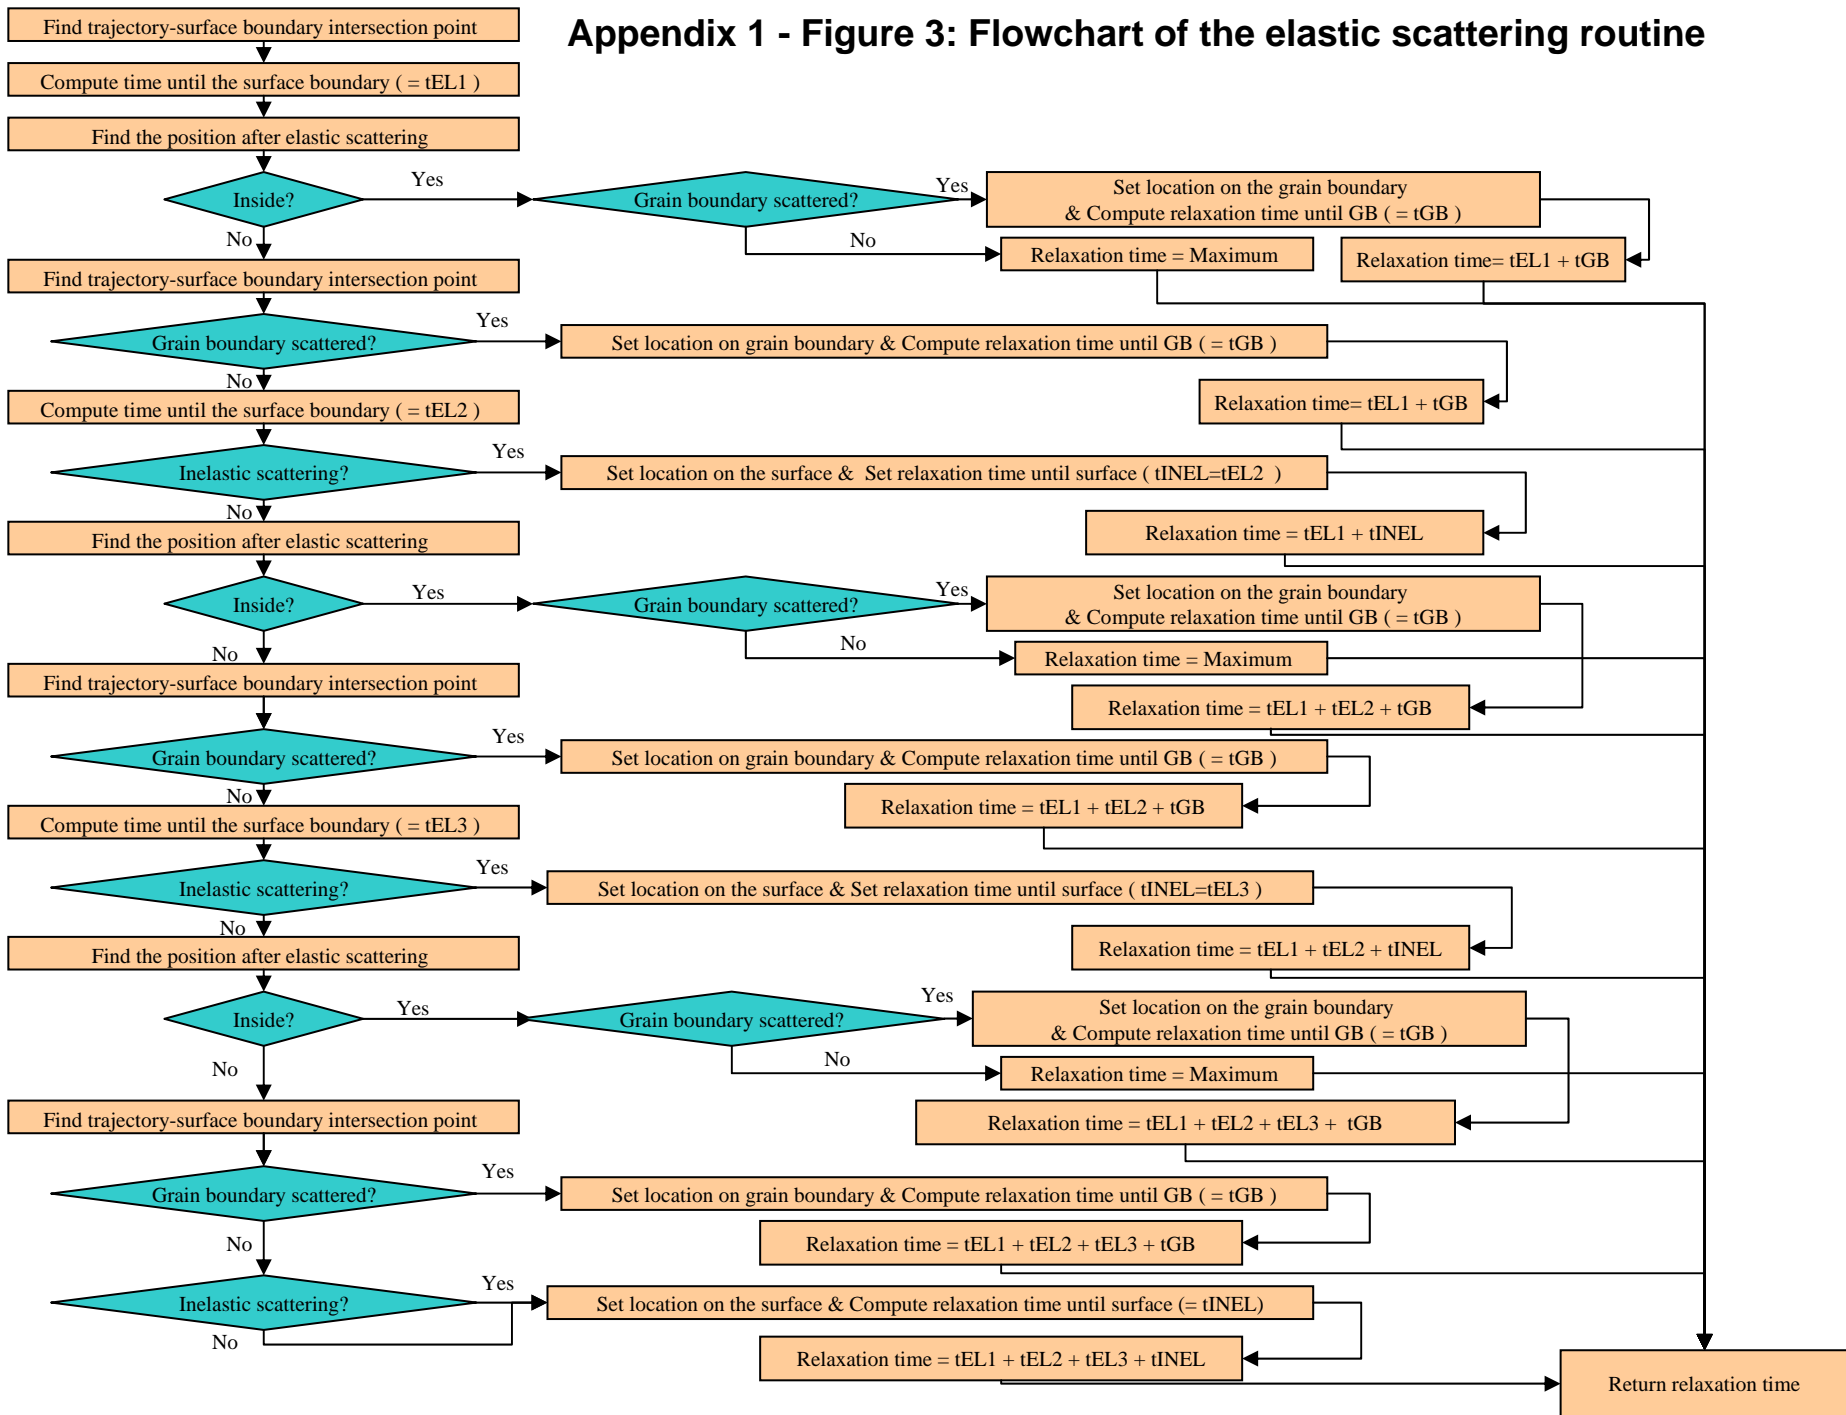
Appendix 1 - Figure 3: Flowchart of the elastic scattering routine

Find trajectory-surface boundary intersection point

Compute time until the surface boundary ( = tEL1 )

Find the position after elastic scattering

Inside?

Yes

Grain boundary scattered?

Yes

Set location on the grain boundary & Compute relaxation time until GB ( = tGB )

No

Relaxation time = Maximum

Relaxation time= tEL1 + tGB

No

Find trajectory-surface boundary intersection point

Grain boundary scattered?

Yes

Set location on grain boundary & Compute relaxation time until GB ( = tGB )

Relaxation time= tEL1 + tGB

No

Compute time until the surface boundary ( = tEL2 )

Inelastic scattering?

Yes

Set location on the surface & Set relaxation time until surface ( tINEL=tEL2 )

Relaxation time = tEL1 + tINEL

No

Find the position after elastic scattering

Inside?

Yes

Grain boundary scattered?

Yes

Set location on the grain boundary & Compute relaxation time until GB ( = tGB )

No

Relaxation time = Maximum

Relaxation time = tEL1 + tEL2 + tGB

No

Find trajectory-surface boundary intersection point

Grain boundary scattered?

Yes

Set location on grain boundary & Compute relaxation time until GB ( = tGB )

Relaxation time = tEL1 + tEL2 + tGB

No

Compute time until the surface boundary ( = tEL3 )

Inelastic scattering?

Yes

Set location on the surface & Set relaxation time until surface ( tINEL=tEL3 )

Relaxation time = tEL1 + tEL2 + tINEL

No

Find the position after elastic scattering

Inside?

Yes

Grain boundary scattered?

Yes

Set location on the grain boundary & Compute relaxation time until GB ( = tGB )

No

Relaxation time = Maximum

Relaxation time = tEL1 + tEL2 + tEL3 + tGB

No

Find trajectory-surface boundary intersection point

Grain boundary scattered?

Yes

Set location on grain boundary & Compute relaxation time until GB ( = tGB )

Relaxation time = tEL1 + tEL2 + tEL3 + tGB

No

Inelastic scattering?

Yes

Set location on the surface & Compute relaxation time until surface (= tINEL)

Relaxation time = tEL1 + tEL2 + tEL3 + tINEL

No

Return relaxation time